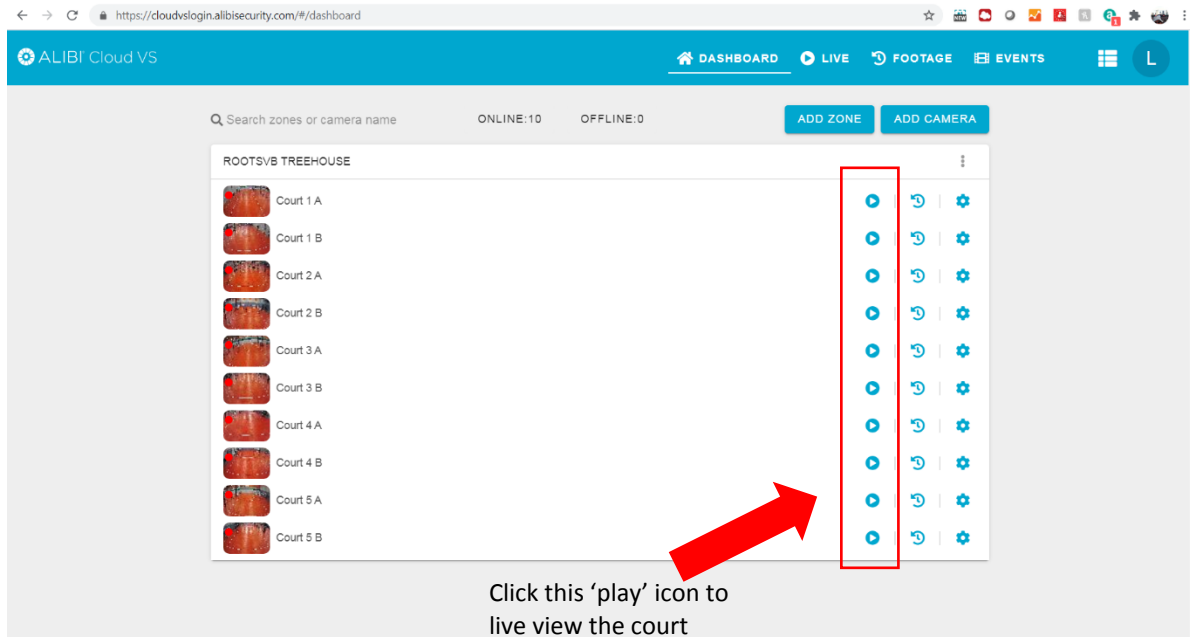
https://cloudvslogin.alibisecurity.com/#/dashboard

ALIBI Cloud VS

DASHBOARD LIVE FOOTAGE EVENTS

L

Search zones or camera name ONLINE:10 OFFLINE:0 ADD ZONE ADD CAMERA

ROOTSVB TREEHOUSE

Court 1 A
Court 1 B
Court 2 A
Court 2 B
Court 3 A
Court 3 B
Court 4 A
Court 4 B
Court 5 A
Court 5 B

Click this 'play' icon to live view the court